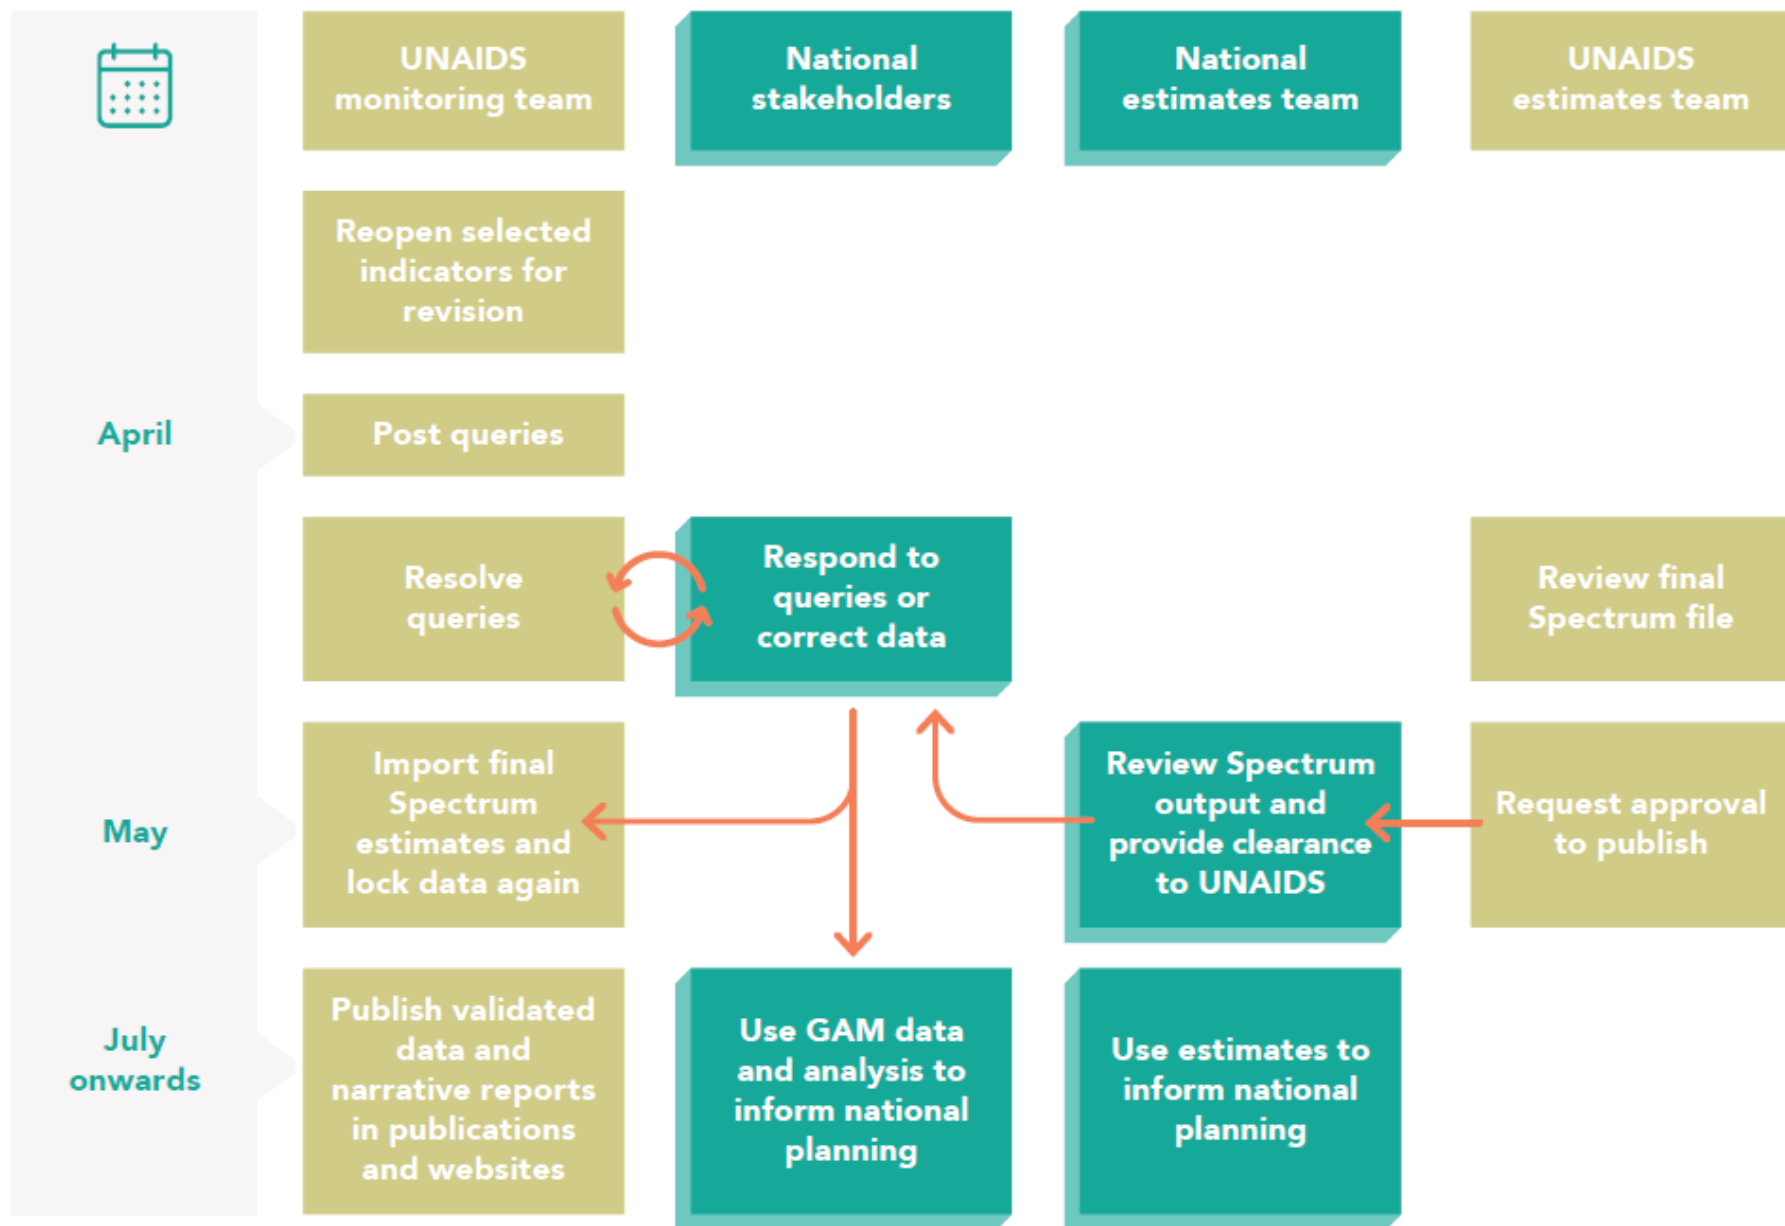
UNAIDS monitoring team

National stakeholders

National estimates team

UNAIDS estimates team

Reopen selected indicators for revision

April

Post queries

Resolve queries

Respond to queries or correct data

Review final Spectrum file

May

Import final Spectrum estimates and lock data again

Review Spectrum output and provide clearance to UNAIDS

Request approval to publish

July onwards

Publish validated data and narrative reports in publications and websites

Use GAM data and analysis to inform national planning

Use estimates to inform national planning